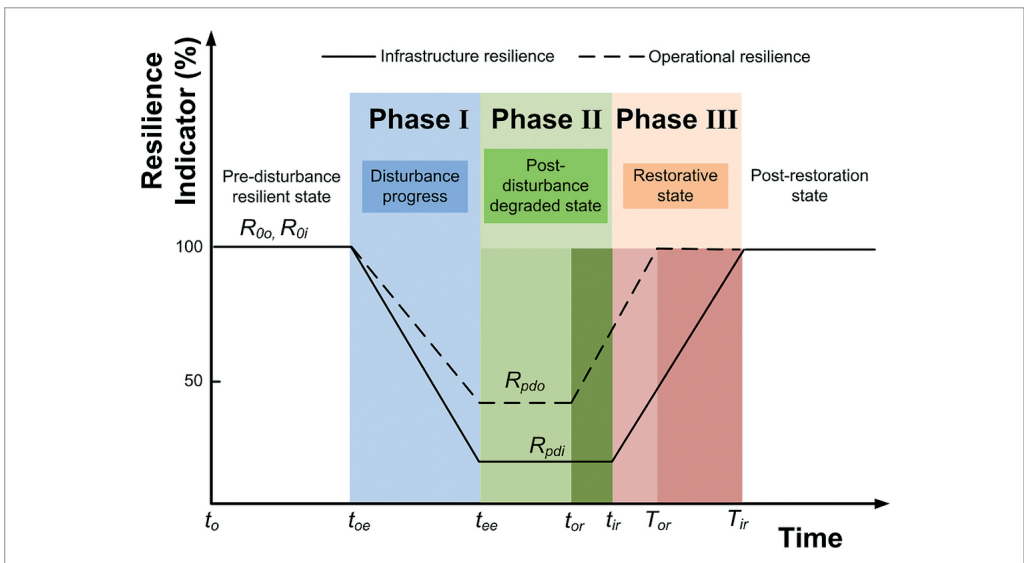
Resilience Indicator (%)

Infrastructure resilience
Operational resilience

Phase I
Phase II
Phase III

Pre-disturbance resilient state
Disturbance progress
Post-disturbance degraded state
Restorative state
Post-restoration state

$R_{0o}, R_{0i}$

100
50

$R_{pdo}$
$R_{pdi}$

$t_o$
$t_{oe}$
$t_{ee}$
$t_{or}$
$t_{ir}$
$T_{or}$
$T_{ir}$

Time